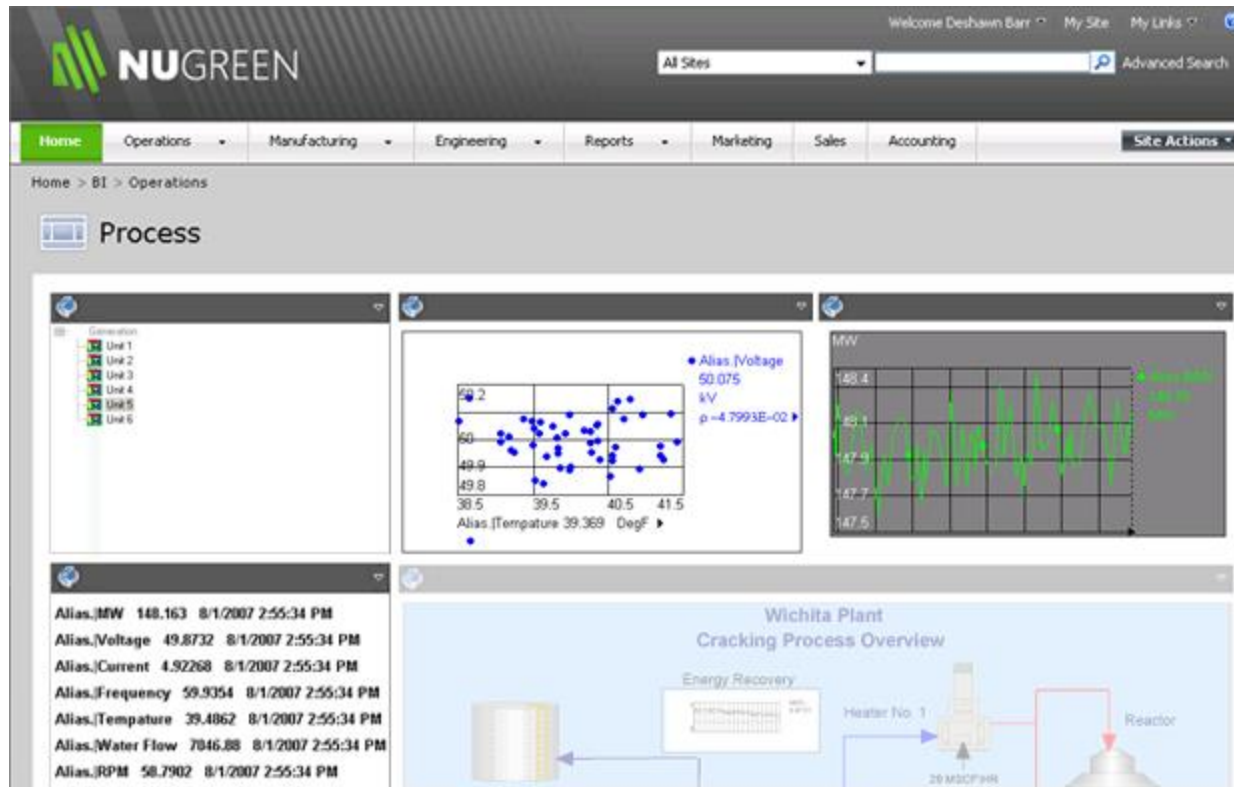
Welcome Deshawn Barr My Site My Links

NUGREEN

All Sites

Advanced Search

Home Operations Manufacturing Engineering Reports Marketing Sales Accounting

Site Actions

Home > BI > Operations

Process

Generation
Unit 1
Unit 2
Unit 3
Unit 4
Unit 5
Unit 6

Alias.|Voltage
50.075
kV
ρ =4.7993E-02

50.2
50
49.9
49.8
38.5 39.5 40.5 41.5
Alias.|Tempature 39.369 DegF

MW
148.4
148.1
147.9
147.7
147.5

Alias.|MW
148.16
MW

Alias.|MW 148.163 8/1/2007 2:55:34 PM
Alias.|Voltage 49.8732 8/1/2007 2:55:34 PM
Alias.|Current 4.92268 8/1/2007 2:55:34 PM
Alias.|Frequency 59.9354 8/1/2007 2:55:34 PM
Alias.|Tempature 39.4862 8/1/2007 2:55:34 PM
Alias.|Water Flow 7846.88 8/1/2007 2:55:34 PM
Alias.|RPM 58.7902 8/1/2007 2:55:34 PM

Wichita Plant
Cracking Process Overview

Energy Recovery

Heater No. 1

Reactor

20 MSCF/HR